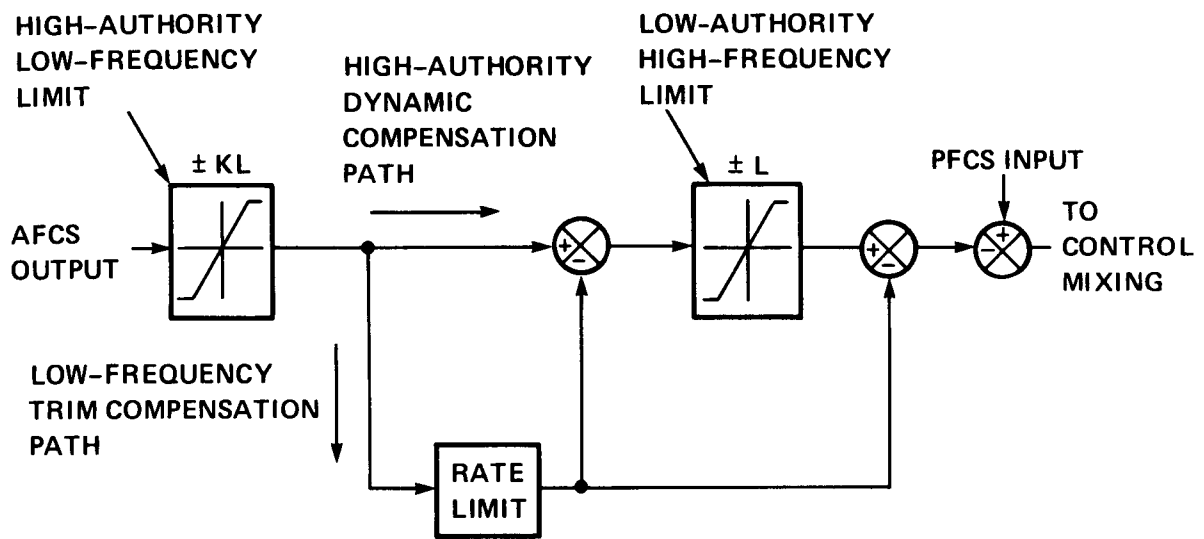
HIGH-AUTHORITY LOW-FREQUENCY LIMIT

HIGH-AUTHORITY DYNAMIC COMPENSATION PATH

LOW-AUTHORITY HIGH-FREQUENCY LIMIT

± KL

± L

PFCS INPUT

AFCS OUTPUT

+
−

+
−

−
+

TO CONTROL MIXING

LOW-FREQUENCY TRIM COMPENSATION PATH

RATE LIMIT